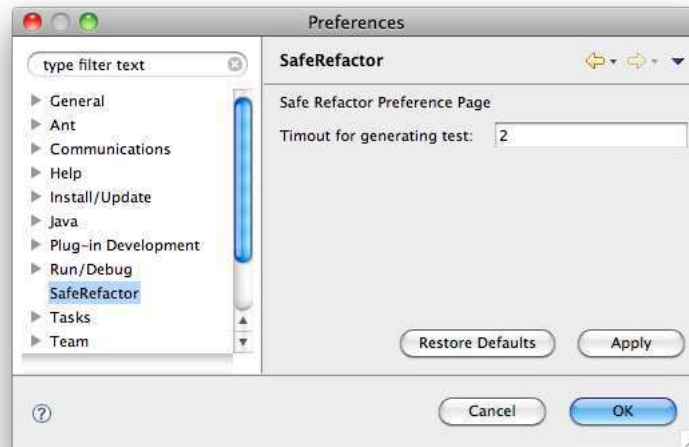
Preferences

type filter text

General
Ant
Communications
Help
Install/Update
Java
Plug-in Development
Run/Debug
SafeRefactor
Tasks
Team

SafeRefactor

Safe Refactor Preference Page

Timout for generating test: 2

Restore Defaults
Apply

?

Cancel
OK